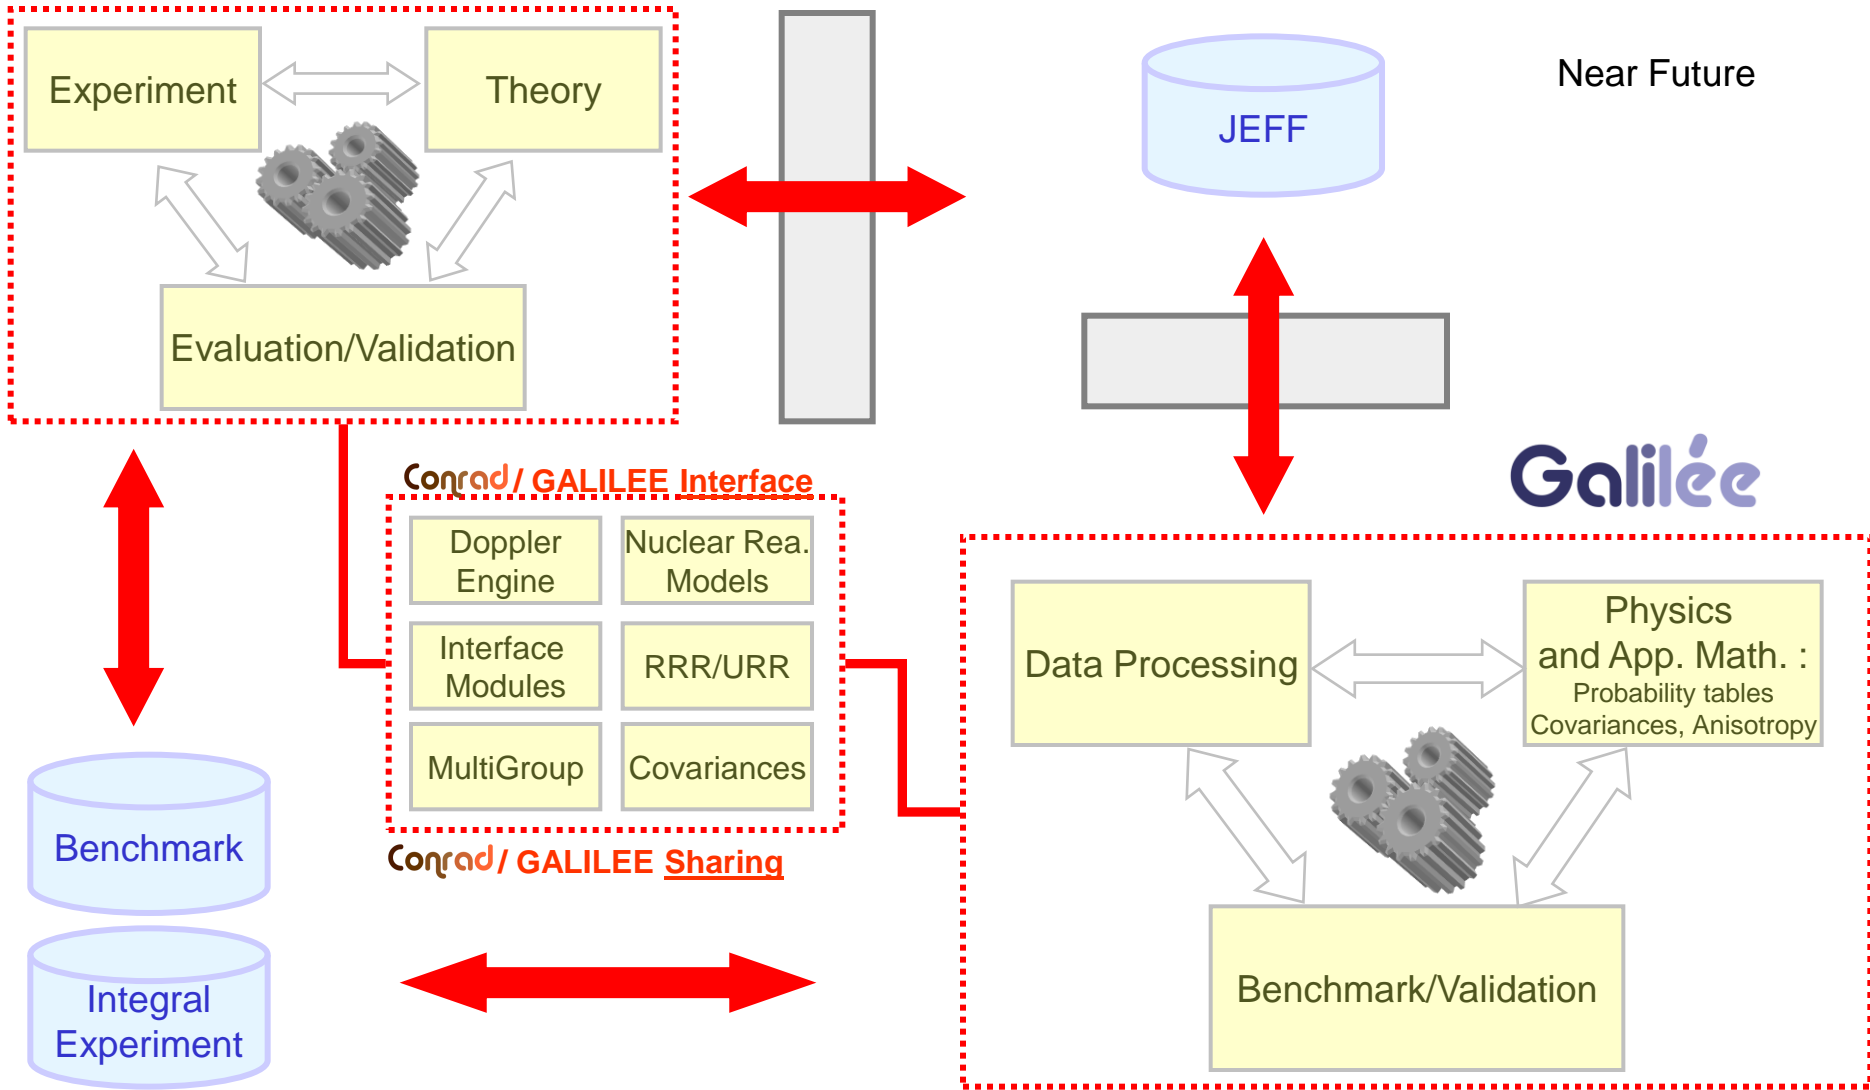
Experiment

Theory

Evaluation/Validation

JEFF

Near Future

Galilée

Conrad / GALILEE Interface

Doppler Engine

Nuclear Rea. Models

Interface Modules

RRR/URR

MultiGroup

Covariances

Conrad / GALILEE Sharing

Benchmark

Integral Experiment

Data Processing

Physics and App. Math. :
Probability tables
Covariances, Anisotropy

Benchmark/Validation